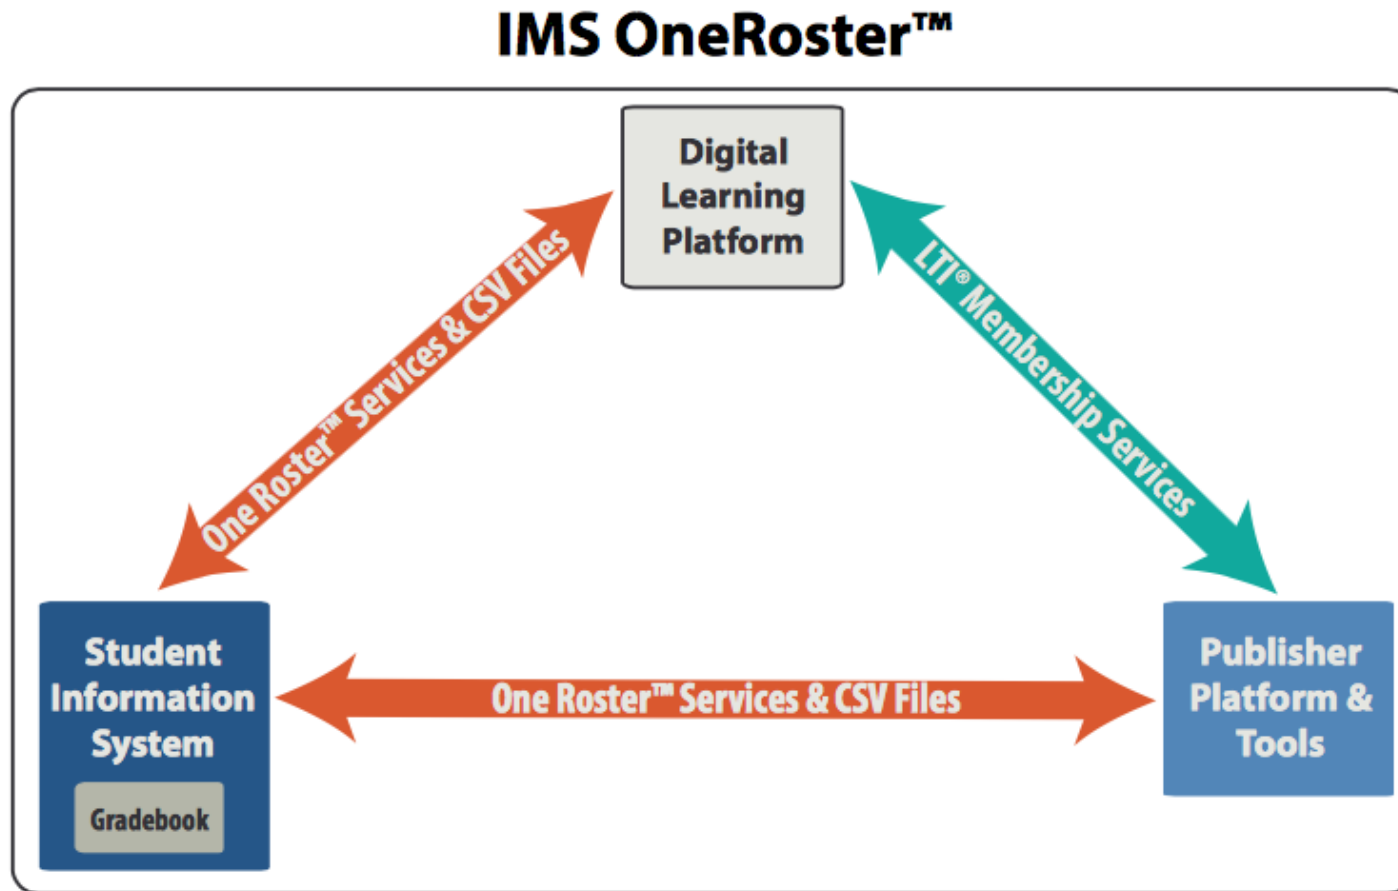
IMS OneRoster™

Digital Learning Platform

One Roster™ Services & CSV Files

LTI® Membership Services

Student Information System

Gradebook

One Roster™ Services & CSV Files

Publisher Platform & Tools